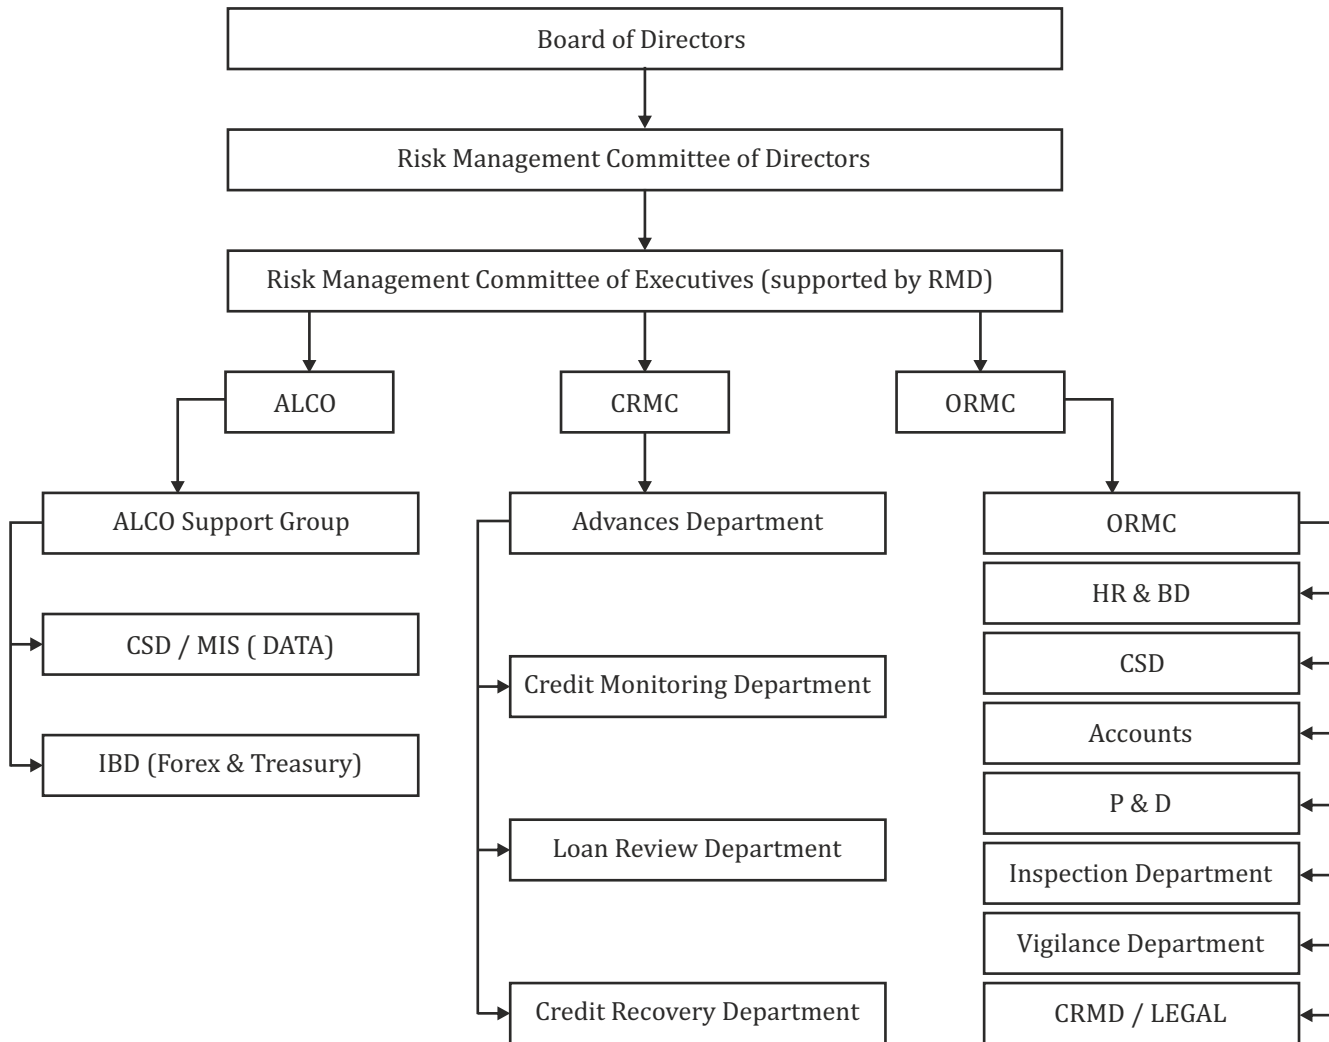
Board of Directors

Risk Management Committee of Directors

Risk Management Committee of Executives (supported by RMD)

ALCO

CRMC

ORMC

ALCO Support Group

CSD / MIS ( DATA)

IBD (Forex & Treasury)

Advances Department

Credit Monitoring Department

Loan Review Department

Credit Recovery Department

ORMC

HR & BD

CSD

Accounts

P & D

Inspection Department

Vigilance Department

CRMD / LEGAL